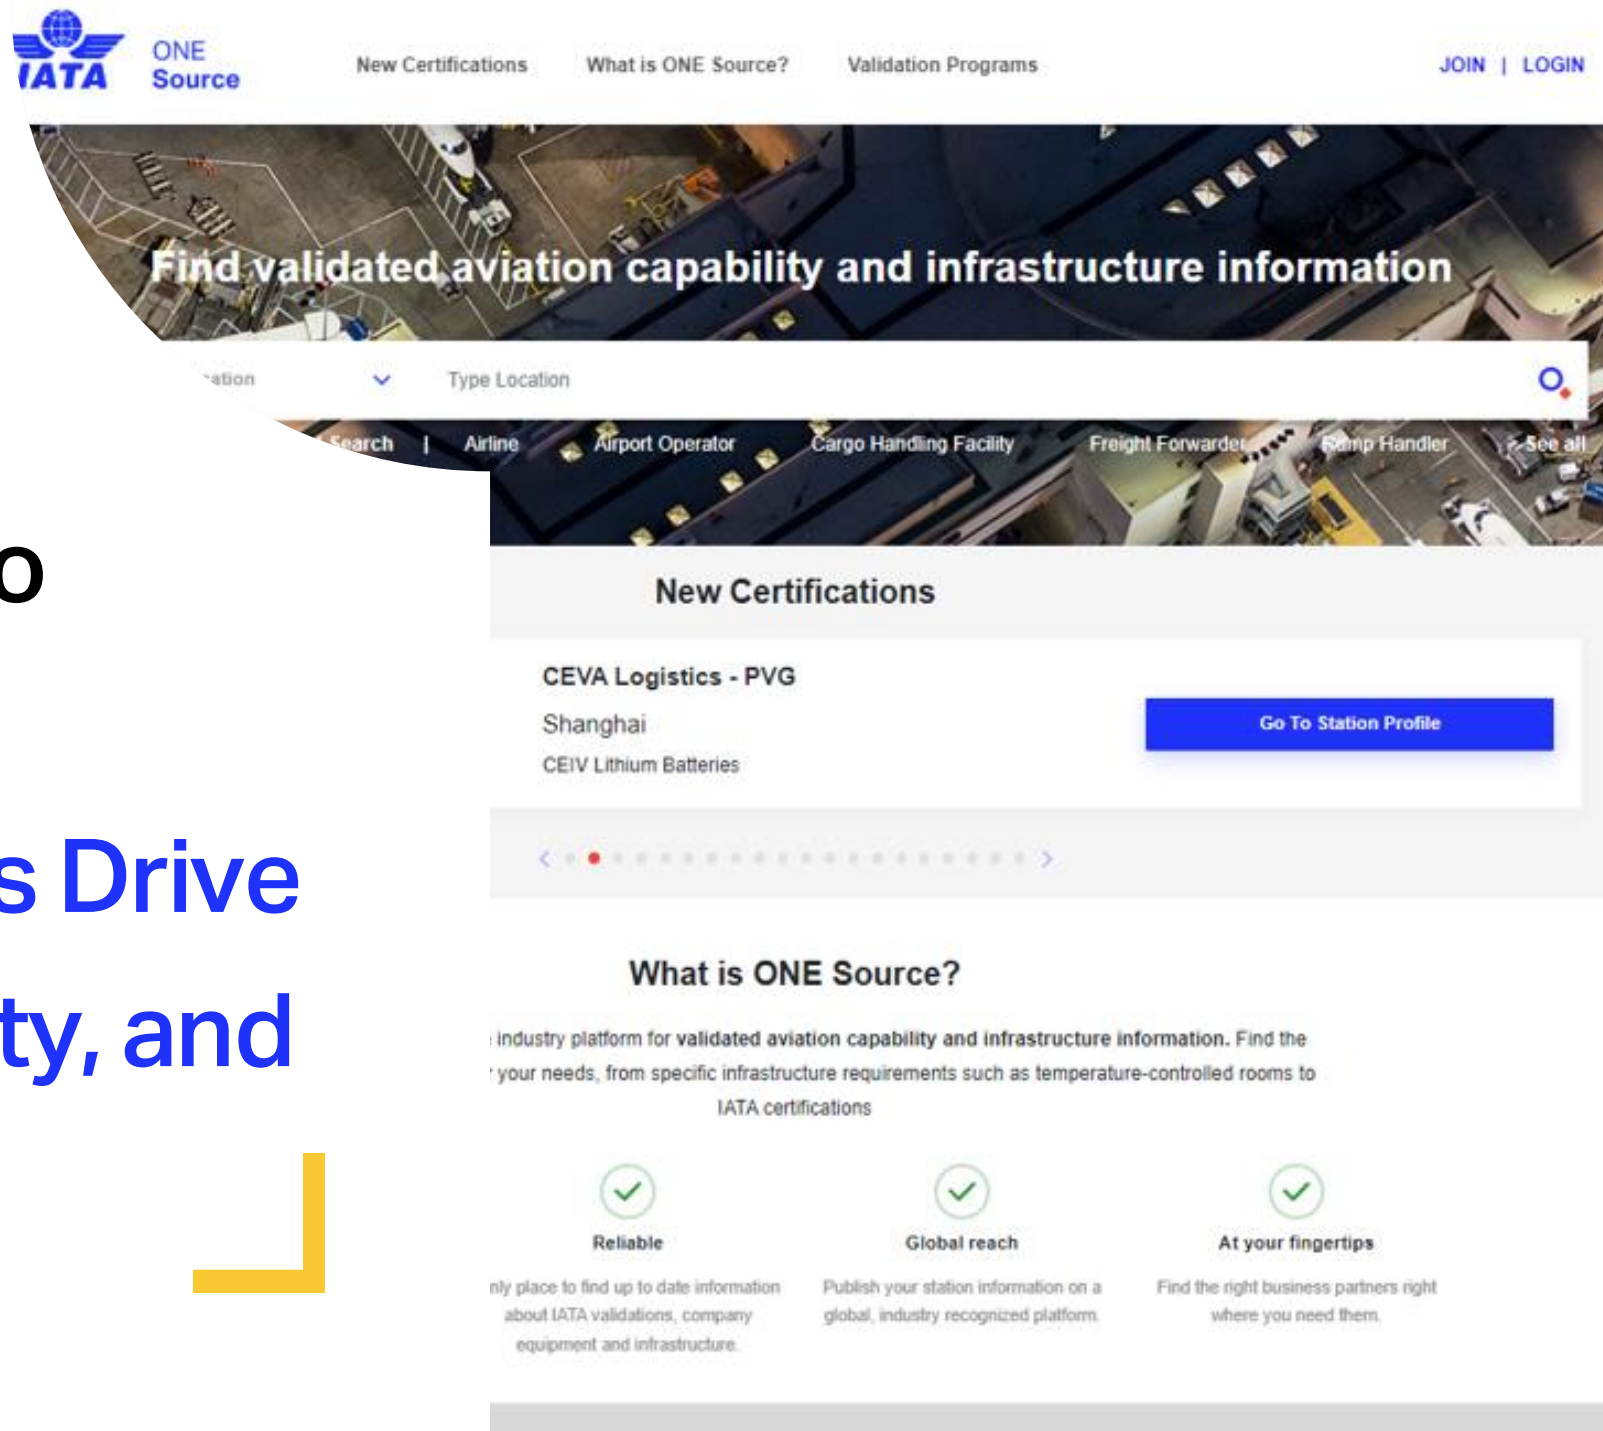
IATA ONE Source

New Certifications What is ONE Source? Validation Programs JOIN | LOGIN

Find validated aviation capability and infrastructure information

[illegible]ation Type Location

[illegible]earch | Airline Airport Operator Cargo Handling Facility Freight Forwarder Ramp Handler See all

o

s Drive

ty, and

New Certifications

CEVA Logistics - PVG

Shanghai

CEIV Lithium Batteries

Go To Station Profile

What is ONE Source?

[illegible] industry platform for validated aviation capability and infrastructure information. Find the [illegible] your needs, from specific infrastructure requirements such as temperature-controlled rooms to IATA certifications

Reliable

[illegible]nly place to find up to date information about IATA validations, company equipment and infrastructure.

Global reach

Publish your station information on a global, industry recognized platform.

At your fingertips

Find the right business partners right where you need them.